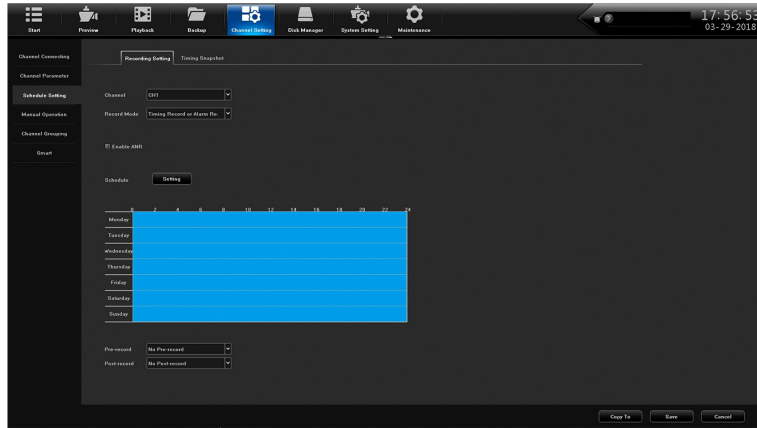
Start Preview Playback Backup Channel Setting Disk Manager System Setting Maintenance

17:56:5
03-29-2018

Channel Connecting
Channel Parameter
Schedule Setting
Manual Operation
Channel Grouping
Smart

Recording Setting Timing Snapshot

Channel CH1

Record Mode Timing Record or Alarm Re

Enable ANR

Schedule Setting

0 2 4 6 8 10 12 14 16 18 20 22 24

Monday
Tuesday
Wednesday
Thursday
Friday
Saturday
Sunday

Pre-record No Pre-record
Post-record No Post-record

Copy To Save Cancel